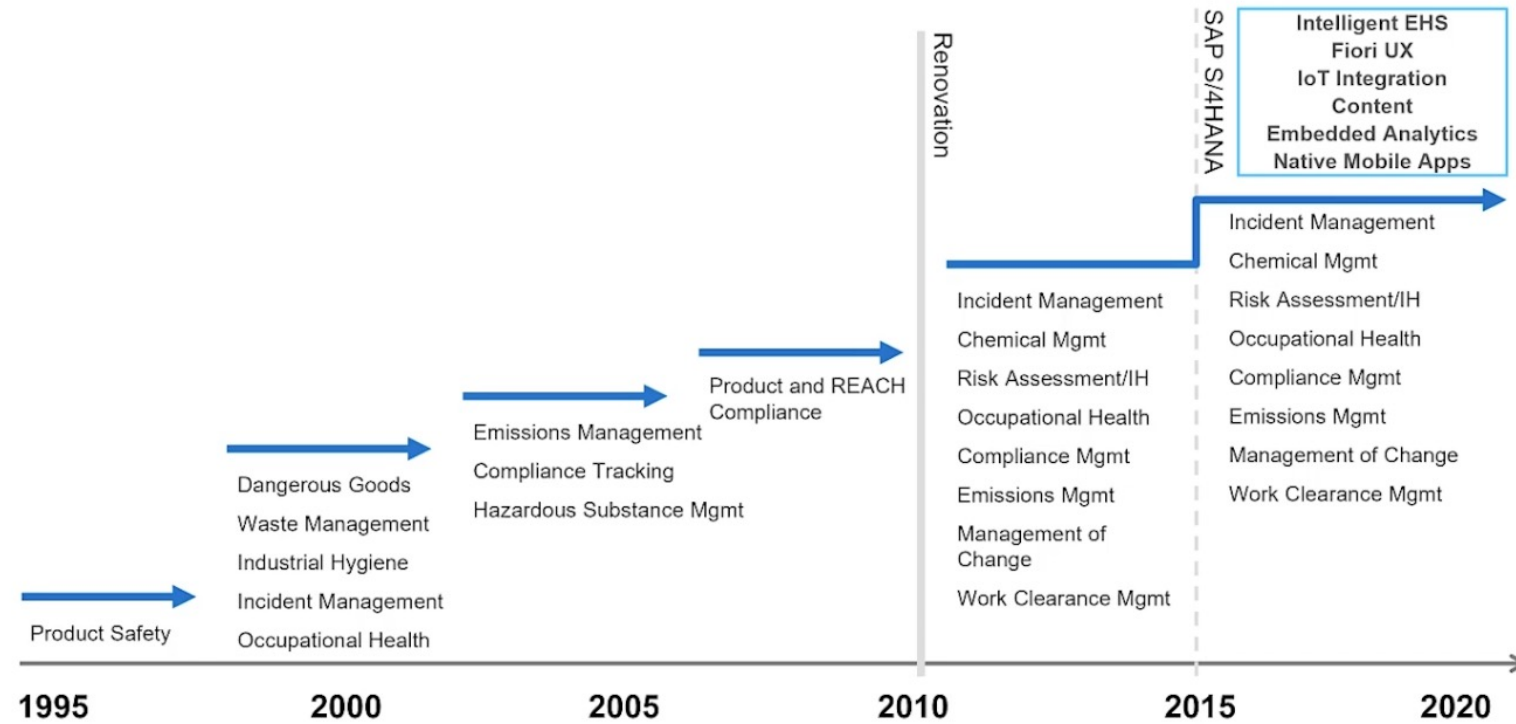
Product Safety

Dangerous Goods
Waste Management
Industrial Hygiene
Incident Management
Occupational Health

Emissions Management
Compliance Tracking
Hazardous Substance Mgmt

Product and REACH Compliance

Renovation

Incident Management
Chemical Mgmt
Risk Assessment/IH
Occupational Health
Compliance Mgmt
Emissions Mgmt
Management of Change
Work Clearance Mgmt

SAP S/4HANA

Intelligent EHS
Fiori UX
IoT Integration
Content
Embedded Analytics
Native Mobile Apps

Incident Management
Chemical Mgmt
Risk Assessment/IH
Occupational Health
Compliance Mgmt
Emissions Mgmt
Management of Change
Work Clearance Mgmt

1995 2000 2005 2010 2015 2020